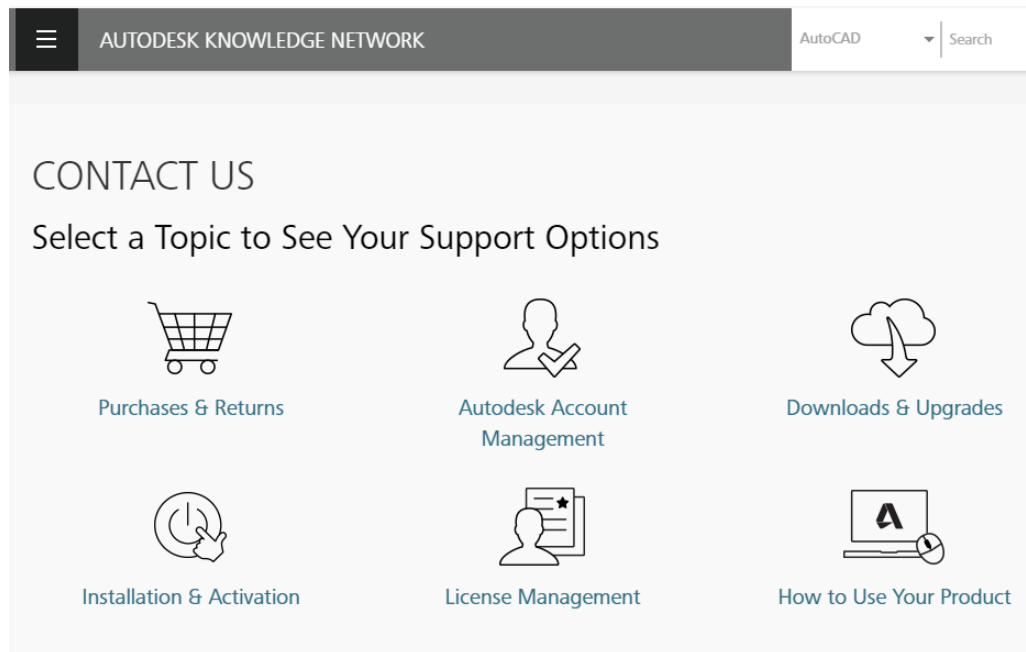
AUTODESK KNOWLEDGE NETWORK

AutoCAD

Search

CONTACT US

Select a Topic to See Your Support Options

Purchases & Returns

Autodesk Account Management

Downloads & Upgrades

Installation & Activation

License Management

How to Use Your Product